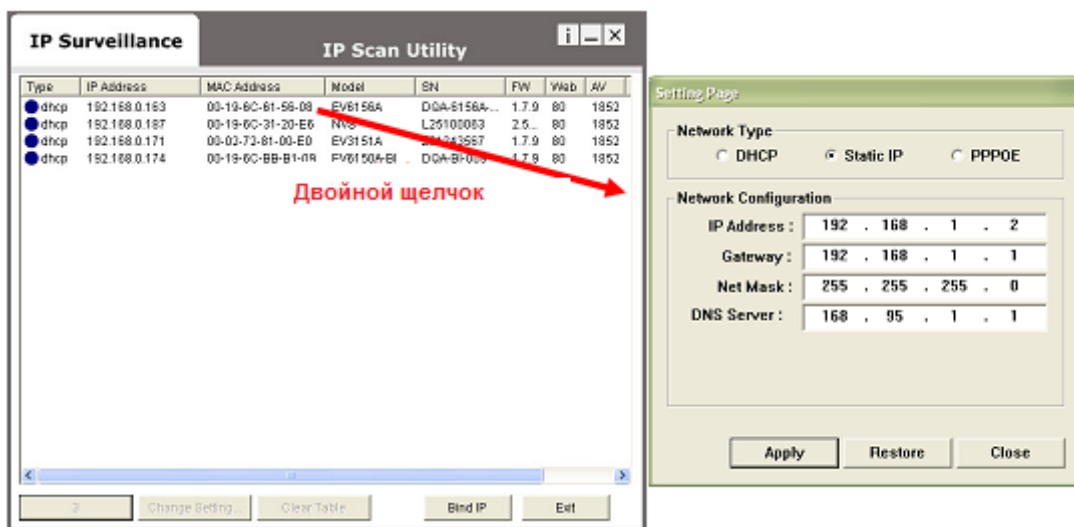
IP Surveillance

IP Scan Utility

| Type | IP Address | MAC Address | Model | SN | FW | Web | AV |
|---|---|---|---|---|---|---|---|
| dhcp | 192.168.0.163 | 00-19-6C-61-56-08 | EV6156A | DQA-6156A-... | 1.7.9 | 80 | 1852 |
| dhcp | 192.168.0.187 | 00-19-6C-31-20-E6 | NVS | L25100063 | 2.5... | 80 | 1852 |
| dhcp | 192.168.0.171 | 00-02-73-81-00-E0 | EV3151A | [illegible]243567 | 1.7.9 | 80 | 1852 |
| dhcp | 192.168.0.174 | 00-19-6C-BB-B1-09 | EV6150A-BI | DQA-BI-009 | 1.7.9 | 80 | 1852 |

Двойной щелчок

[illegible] Change Setting... Clear Table Bind IP Exit

Setting Page

Network Type
DHCP Static IP PPPOE

Network Configuration
IP Address : 192 . 168 . 1 . 2
Gateway : 192 . 168 . 1 . 1
Net Mask : 255 . 255 . 255 . 0
DNS Server : 168 . 95 . 1 . 1

Apply Restore Close